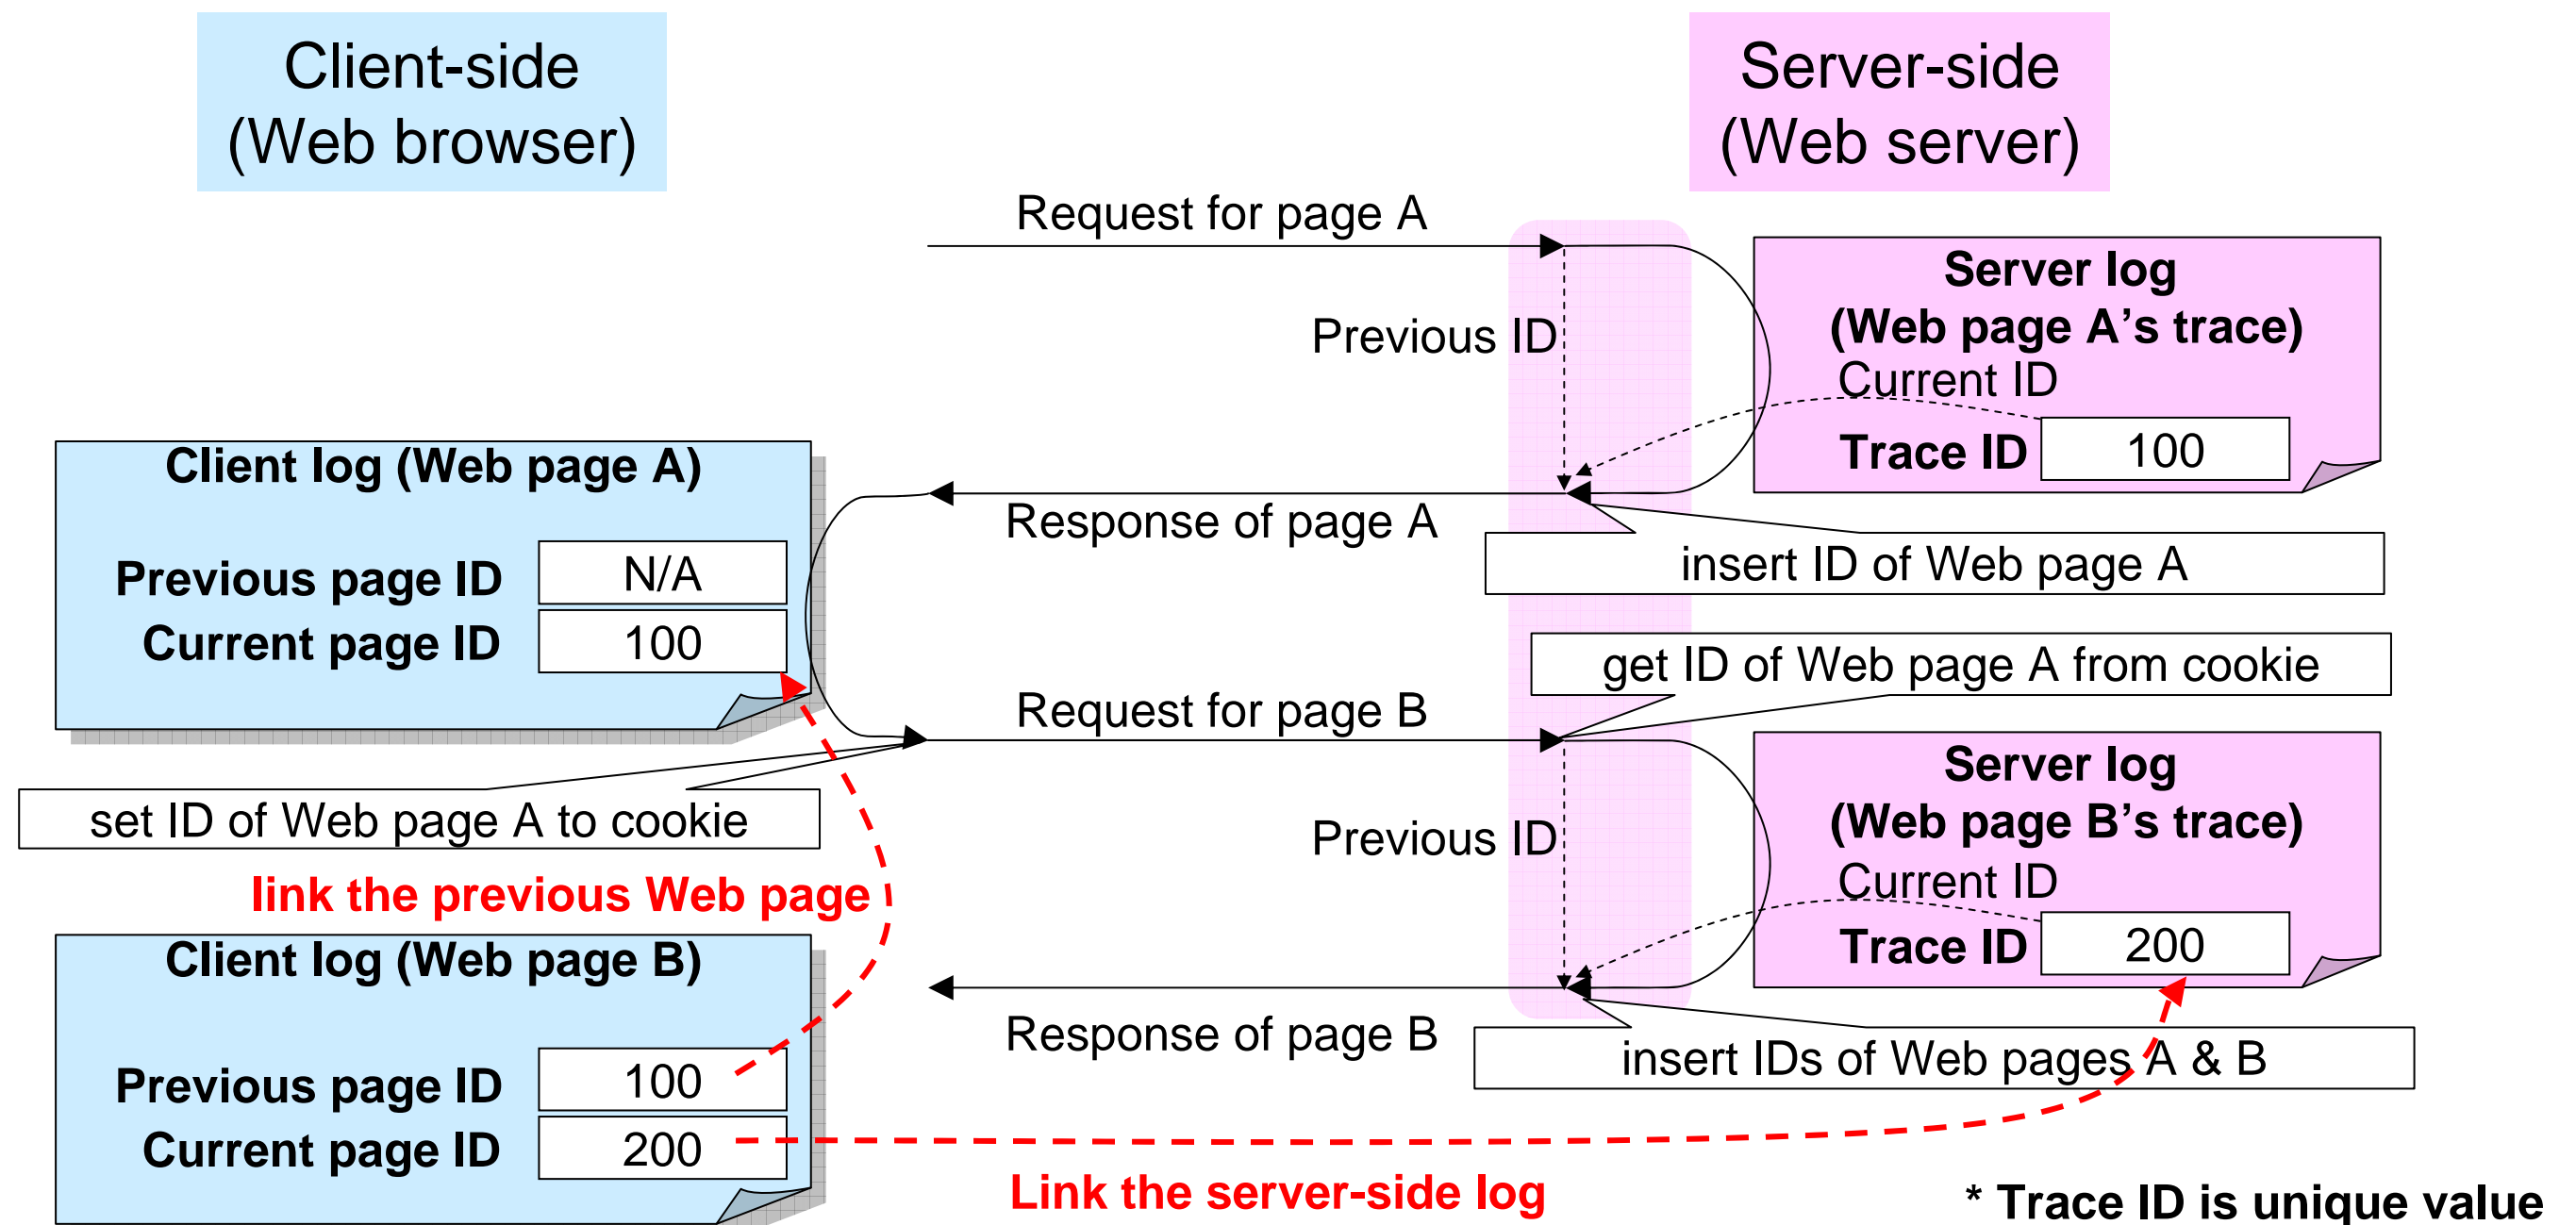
Client-side
(Web browser)

Server-side
(Web server)

Request for page A

Previous ID

Server log
(Web page A's trace)
Current ID
Trace ID 100

Client log (Web page A)
Previous page ID N/A
Current page ID 100

Response of page A

insert ID of Web page A

get ID of Web page A from cookie

Request for page B

set ID of Web page A to cookie

Previous ID

Server log
(Web page B's trace)
Current ID
Trace ID 200

link the previous Web page

Client log (Web page B)
Previous page ID 100
Current page ID 200

Response of page B

insert IDs of Web pages A & B

Link the server-side log

* Trace ID is unique value